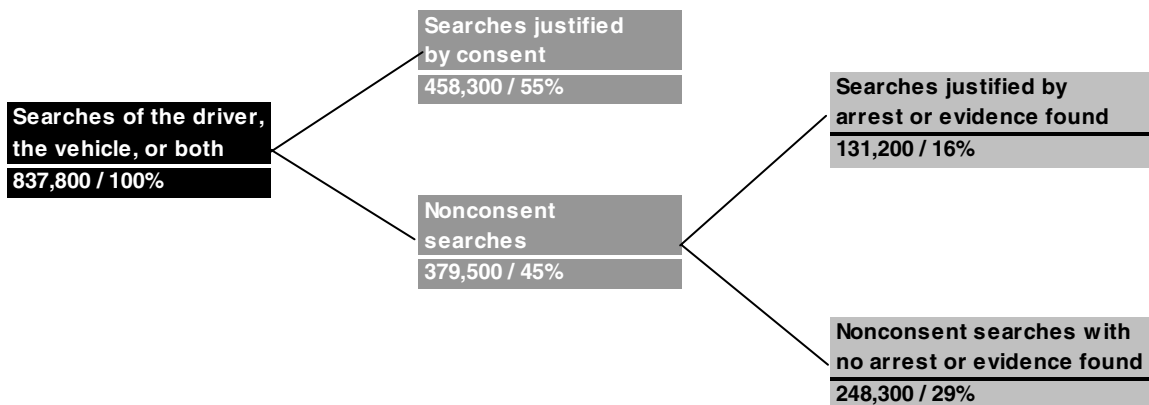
Searches of the driver, the vehicle, or both
837,800 / 100%

Searches justified by consent
458,300 / 55%

Nonconsent searches
379,500 / 45%

Searches justified by arrest or evidence found
131,200 / 16%

Nonconsent searches with no arrest or evidence found
248,300 / 29%